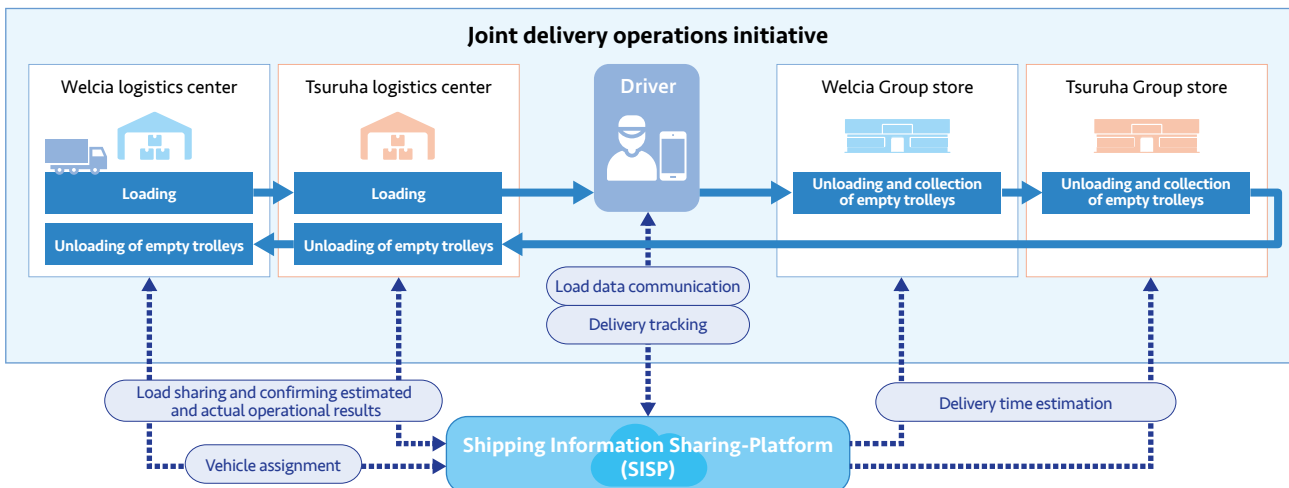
Joint delivery operations initiative

Welcia logistics center

Loading

Unloading of empty trolleys

Tsuruha logistics center

Loading

Unloading of empty trolleys

Driver

Welcia Group store

Unloading and collection of empty trolleys

Tsuruha Group store

Unloading and collection of empty trolleys

Load data communication

Delivery tracking

Load sharing and confirming estimated and actual operational results

Vehicle assignment

Delivery time estimation

Shipping Information Sharing-Platform (SISP)